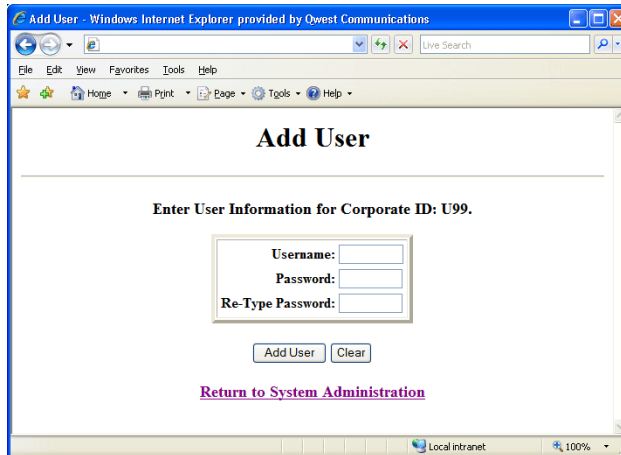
Add User - Windows Internet Explorer provided by Qwest Communications

Live Search

File Edit View Favorites Tools Help

Home Print Page Tools Help

Add User

Enter User Information for Corporate ID: U99.

Username:
Password:
Re-Type Password:

Add User Clear

Return to System Administration

Local intranet 100%